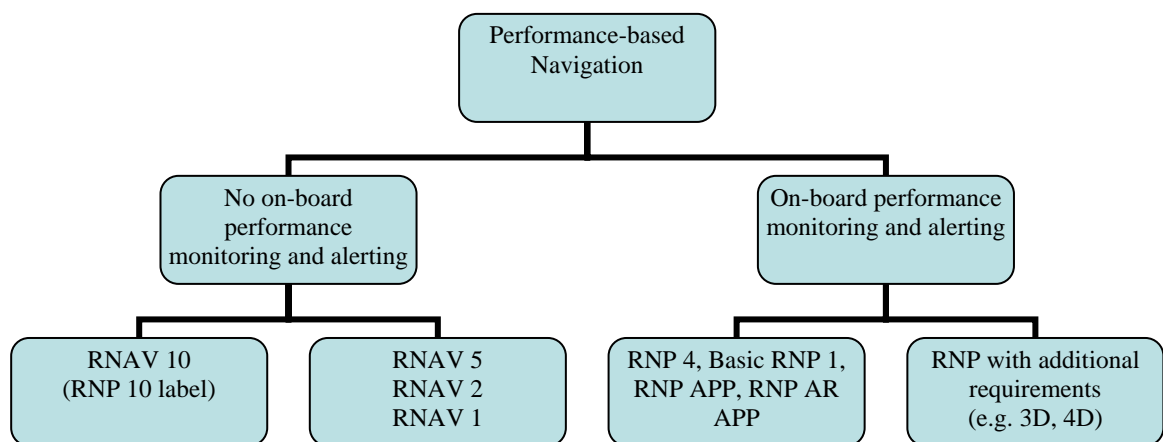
Performance-based Navigation

No on-board performance monitoring and alerting

On-board performance monitoring and alerting

RNAV 10 (RNP 10 label)

RNAV 5
RNAV 2
RNAV 1

RNP 4, Basic RNP 1, RNP APP, RNP AR APP

RNP with additional requirements (e.g. 3D, 4D)